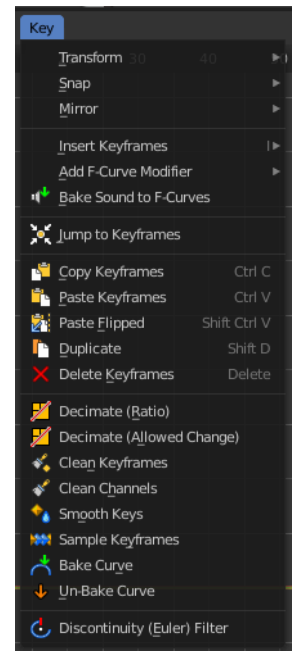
Key

Transform 30 40

Snap

Mirror

Insert Keyframes

Add F-Curve Modifier

Bake Sound to F-Curves

Jump to Keyframes

Copy Keyframes Ctrl C

Paste Keyframes Ctrl V

Paste Flipped Shift Ctrl V

Duplicate Shift D

Delete Keyframes Delete

Decimate (Ratio)

Decimate (Allowed Change)

Clean Keyframes

Clean Channels

Smooth Keys

Sample Keyframes

Bake Curve

Un-Bake Curve

Discontinuity (Euler) Filter